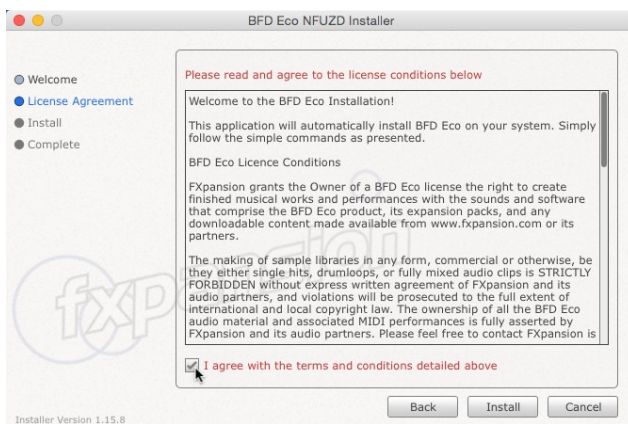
BFD Eco NFUZD Installer

Welcome
License Agreement
Install
Complete

Please read and agree to the license conditions below

Welcome to the BFD Eco Installation!

This application will automatically install BFD Eco on your system. Simply follow the simple commands as presented.

BFD Eco Licence Conditions

FXpansion grants the Owner of a BFD Eco license the right to create finished musical works and performances with the sounds and software that comprise the BFD Eco product, its expansion packs, and any downloadable content made available from www.fxpansion.com or its partners.

The making of sample libraries in any form, commercial or otherwise, be they either single hits, drumloops, or fully mixed audio clips is STRICTLY FORBIDDEN without express written agreement of FXpansion and its audio partners, and violations will be prosecuted to the full extent of international and local copyright law. The ownership of all the BFD Eco audio material and associated MIDI performances is fully asserted by FXpansion and its audio partners. Please feel free to contact FXpansion is

I agree with the terms and conditions detailed above

fxpansion

Installer Version 1.15.8

Back
Install
Cancel